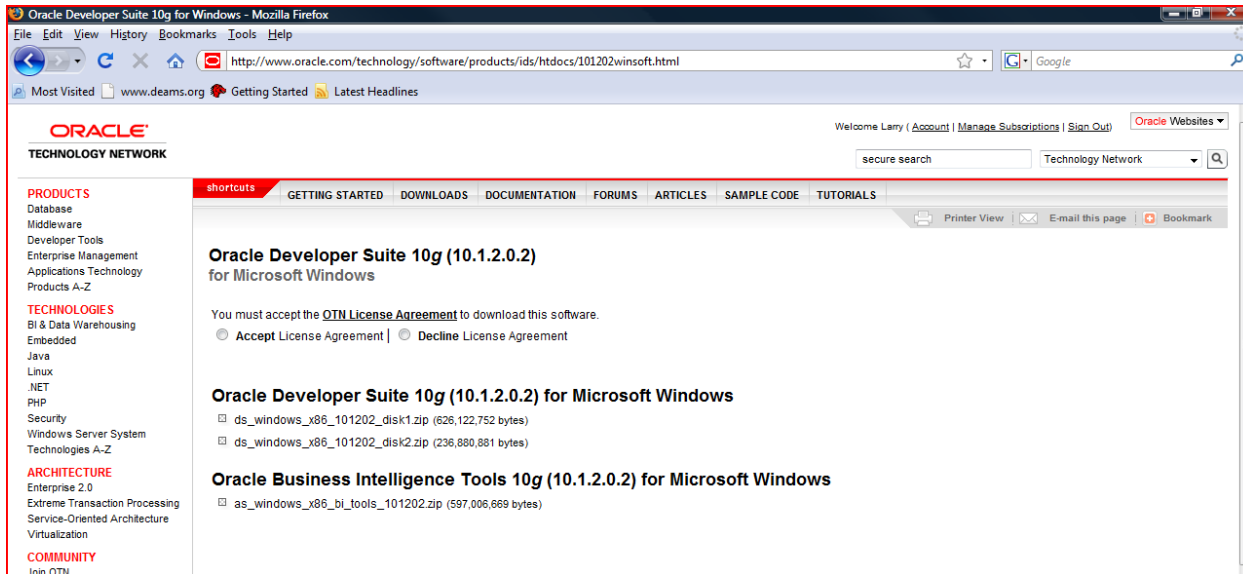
Oracle Developer Suite 10g for Windows - Mozilla Firefox

File Edit View History Bookmarks Tools Help

http://www.oracle.com/technology/software/products/ids/htdocs/101202winsoft.html

Google

Most Visited www.deams.org Getting Started Latest Headlines

ORACLE
TECHNOLOGY NETWORK

Welcome Larry ( Account | Manage Subscriptions | Sign Out)

Oracle Websites

secure search

Technology Network

PRODUCTS
Database
Middleware
Developer Tools
Enterprise Management
Applications Technology
Products A-Z

TECHNOLOGIES
BI & Data Warehousing
Embedded
Java
Linux
.NET
PHP
Security
Windows Server System
Technologies A-Z

ARCHITECTURE
Enterprise 2.0
Extreme Transaction Processing
Service-Oriented Architecture
Virtualization

COMMUNITY
Join OTN

shortcuts

GETTING STARTED | DOWNLOADS | DOCUMENTATION | FORUMS | ARTICLES | SAMPLE CODE | TUTORIALS

Printer View | E-mail this page | Bookmark

Oracle Developer Suite 10g (10.1.2.0.2)
for Microsoft Windows

You must accept the OTN License Agreement to download this software.

Accept License Agreement | Decline License Agreement

Oracle Developer Suite 10g (10.1.2.0.2) for Microsoft Windows

ds_windows_x86_101202_disk1.zip (626,122,752 bytes)

ds_windows_x86_101202_disk2.zip (236,880,881 bytes)

Oracle Business Intelligence Tools 10g (10.1.2.0.2) for Microsoft Windows

as_windows_x86_bi_tools_101202.zip (597,006,669 bytes)